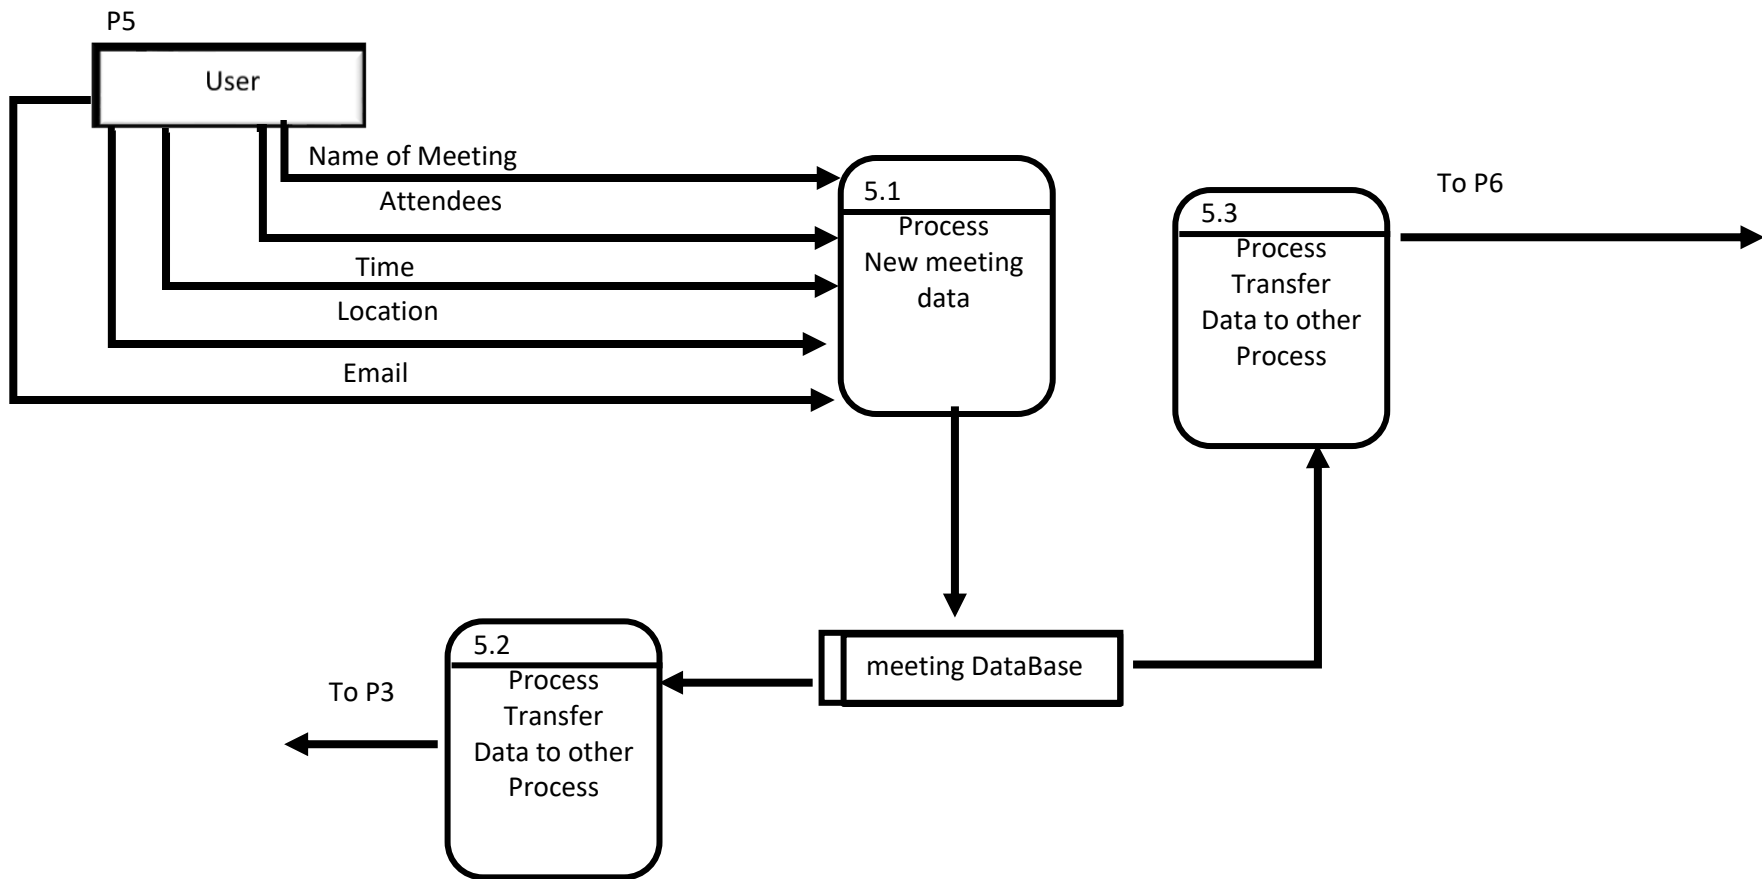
P5

User

Name of Meeting

Attendees

Time

Location

Email

5.1
Process New meeting data

5.3
Process Transfer Data to other Process

To P6

meeting DataBase

5.2
Process Transfer Data to other Process

To P3